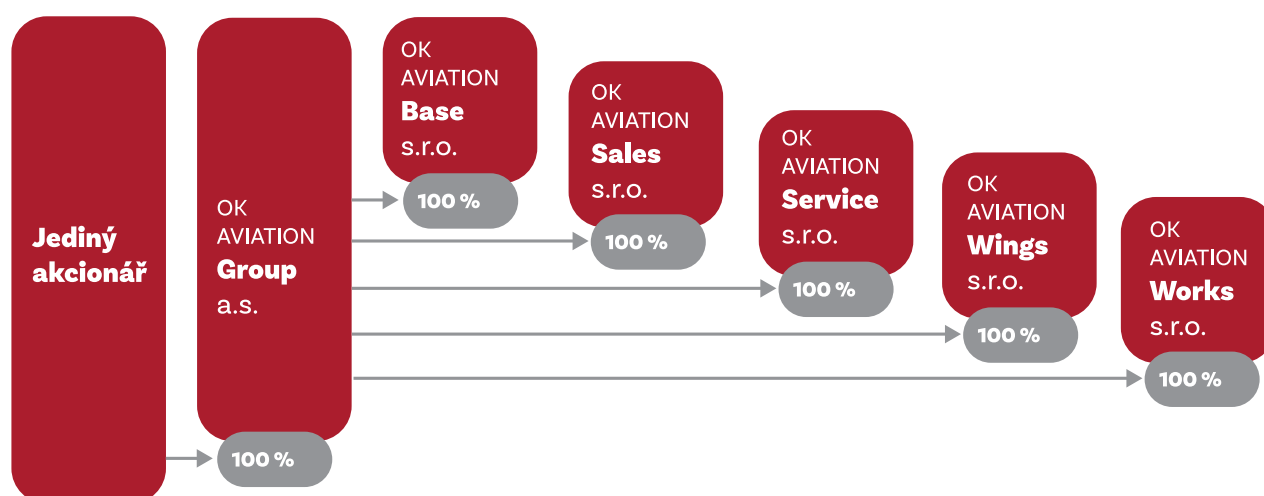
Jediný akcionář

OK AVIATION Group a.s.

100 %

OK AVIATION Base s.r.o.

100 %

OK AVIATION Sales s.r.o.

100 %

OK AVIATION Service s.r.o.

100 %

OK AVIATION Wings s.r.o.

100 %

OK AVIATION Works s.r.o.

100 %